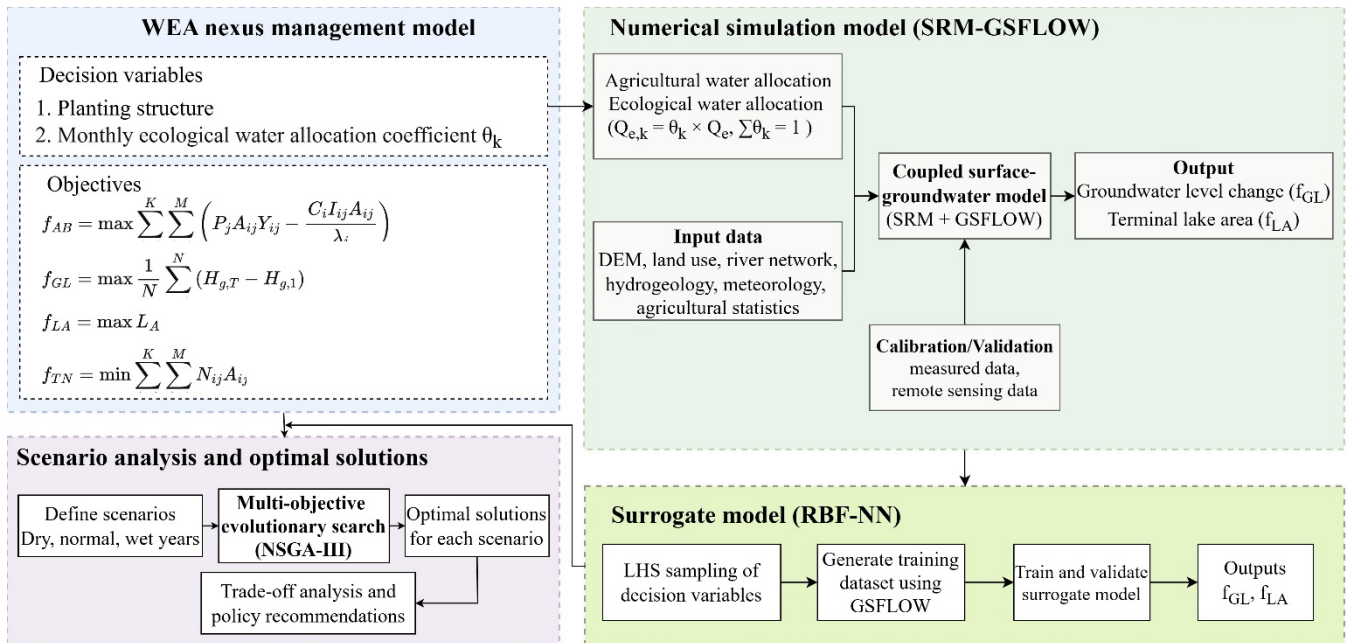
WEA nexus management model

Decision variables
1. Planting structure
2. Monthly ecological water allocation coefficient $\theta_k$

Objectives
$f_{AB} = \max \sum^{K} \sum^{M} \left( P_j A_{ij} Y_{ij} - \frac{C_i I_{ij} A_{ij}}{\lambda_i} \right)$
$f_{GL} = \max \frac{1}{N} \sum^{N} (H_{g,T} - H_{g,1})$
$f_{LA} = \max L_A$
$f_{TN} = \min \sum^{K} \sum^{M} N_{ij} A_{ij}$

Numerical simulation model (SRM-GSFLOW)

Agricultural water allocation
Ecological water allocation
($Q_{e,k} = \theta_k \times Q_e, \sum\theta_k = 1$)

Input data
DEM, land use, river network, hydrogeology, meteorology, agricultural statistics

Coupled surface-groundwater model
(SRM + GSFLOW)

Output
Groundwater level change ($f_{GL}$)
Terminal lake area ($f_{LA}$)

Calibration/Validation
measured data, remote sensing data

Scenario analysis and optimal solutions

Define scenarios
Dry, normal, wet years

Multi-objective evolutionary search (NSGA-III)

Optimal solutions for each scenario

Trade-off analysis and policy recommendations

Surrogate model (RBF-NN)

LHS sampling of decision variables

Generate training dataset using GSFLOW

Train and validate surrogate model

Outputs
$f_{GL}$, $f_{LA}$